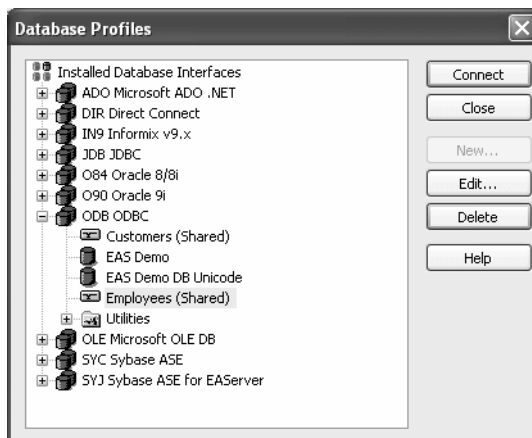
Database Profiles

Installed Database Interfaces
ADO Microsoft ADO .NET
DIR Direct Connect
IN9 Informix v9.x
JDB JDBC
O84 Oracle 8/8i
O90 Oracle 9i
ODB ODBC
Customers (Shared)
EAS Demo
EAS Demo DB Unicode
Employees (Shared)
Utilities
OLE Microsoft OLE DB
SYC Sybase ASE
SYJ Sybase ASE for EAServer

Connect
Close
New...
Edit...
Delete
Help